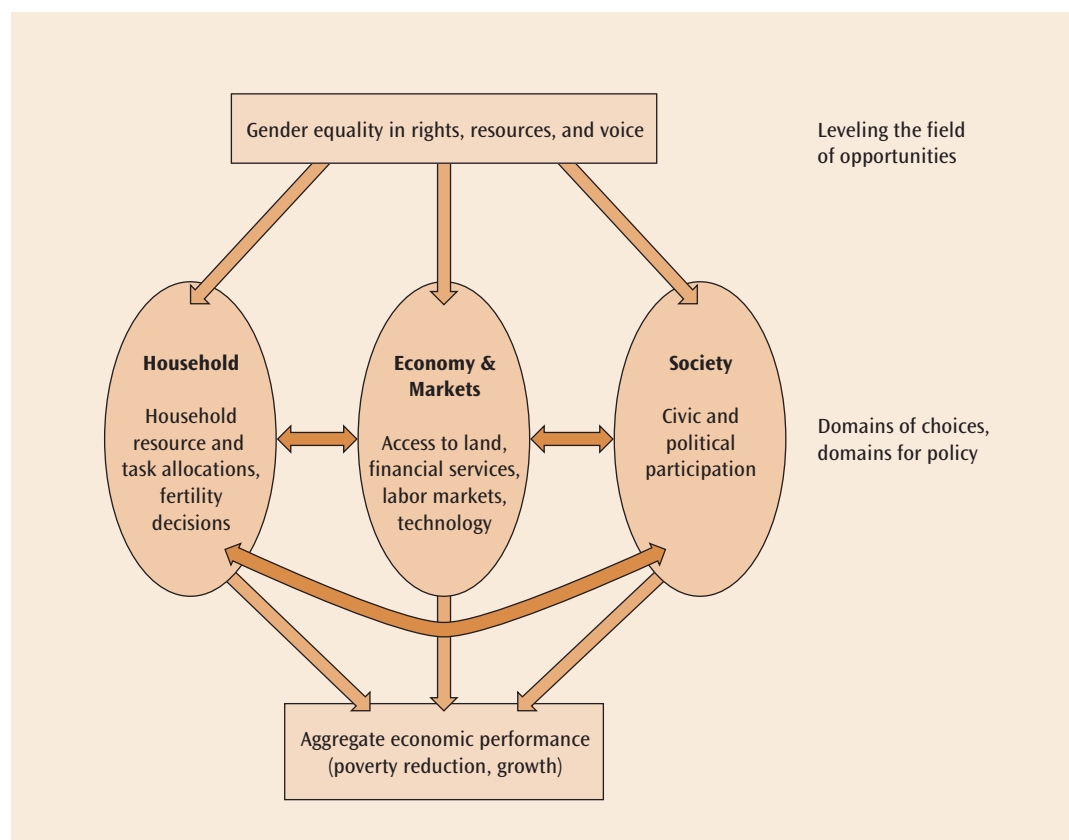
Gender equality in rights, resources, and voice

Leveling the field of opportunities

Household

Household resource and task allocations, fertility decisions

Economy & Markets

Access to land, financial services, labor markets, technology

Society

Civic and political participation

Domains of choices, domains for policy

Aggregate economic performance (poverty reduction, growth)